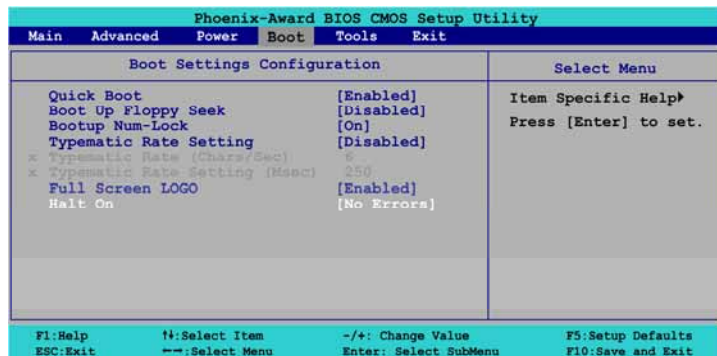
Phoenix-Award BIOS CMOS Setup Utility

Main Advanced Power Boot Tools Exit

Boot Settings Configuration

Select Menu

| | |
|---|---|
| Quick Boot | [Enabled] |
| Boot Up Floppy Seek | [Disabled] |
| Bootup Num-Lock | [On] |
| Typematic Rate Setting | [Disabled] |
| x Typematic Rate (Chars/Sec) | 6 |
| x Typematic Rate Setting (Msec) | 250 |
| Full Screen LOGO | [Enabled] |
| Halt On | [No Errors] |

Item Specific Help▸

Press [Enter] to set.

F1:Help ↑↓:Select Item -/+: Change Value F5:Setup Defaults
ESC:Exit ←→:Select Menu Enter: Select SubMenu F10:Save and Exit